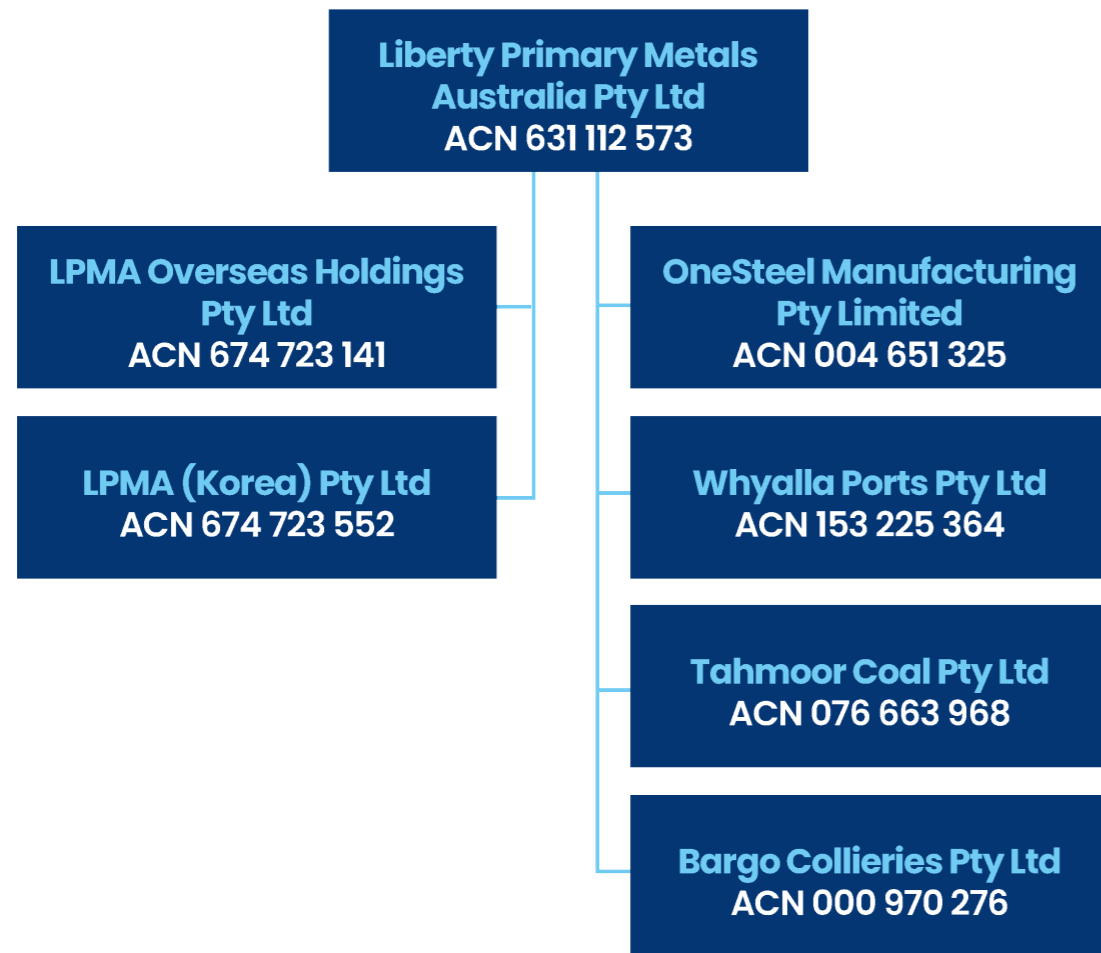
Liberty Primary Metals Australia Pty Ltd
ACN 631 112 573

LPMA Overseas Holdings Pty Ltd
ACN 674 723 141

LPMA (Korea) Pty Ltd
ACN 674 723 552

OneSteel Manufacturing Pty Limited
ACN 004 651 325

Whyalla Ports Pty Ltd
ACN 153 225 364

Tahmoor Coal Pty Ltd
ACN 076 663 968

Bargo Collieries Pty Ltd
ACN 000 970 276